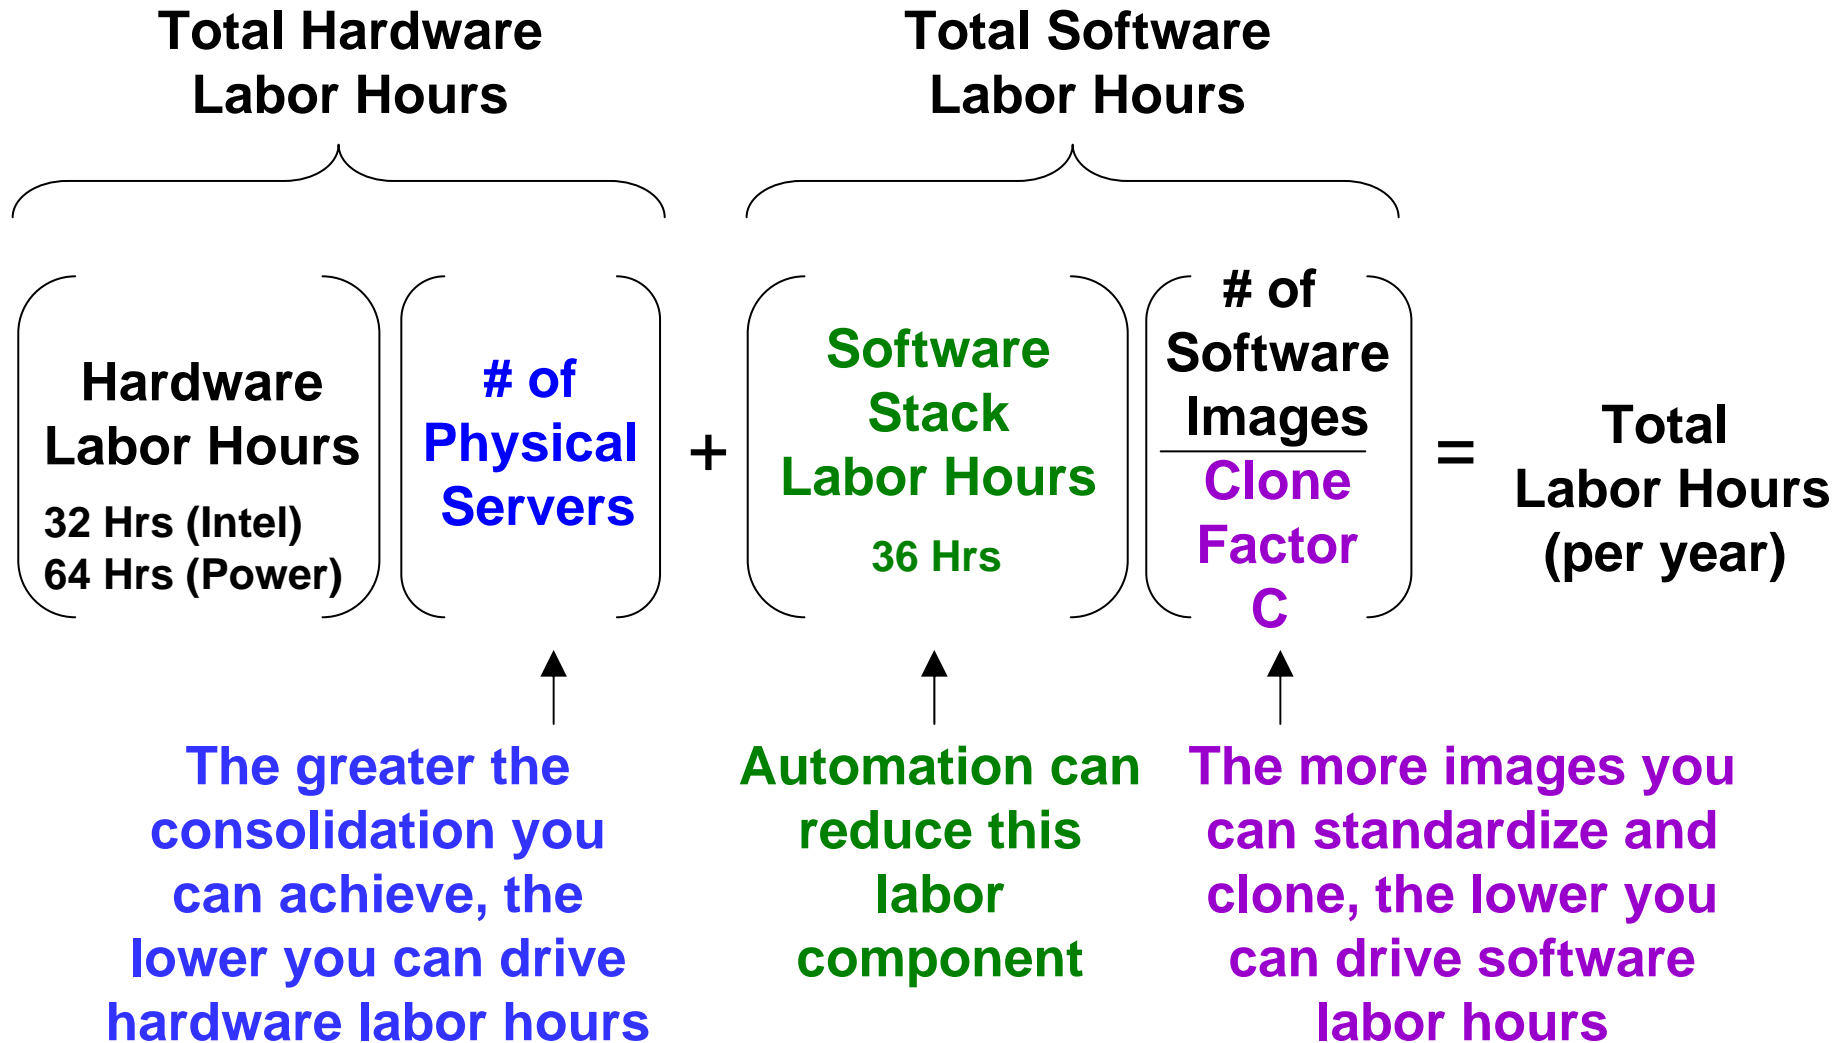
Total Hardware Labor Hours

Total Software Labor Hours

Hardware Labor Hours
32 Hrs (Intel)
64 Hrs (Power)

# of Physical Servers

+

Software Stack Labor Hours
36 Hrs

$\frac{\text{\# of Software Images}}{\text{Clone Factor C}}$

=

Total Labor Hours (per year)

The greater the consolidation you can achieve, the lower you can drive hardware labor hours

Automation can reduce this labor component

The more images you can standardize and clone, the lower you can drive software labor hours